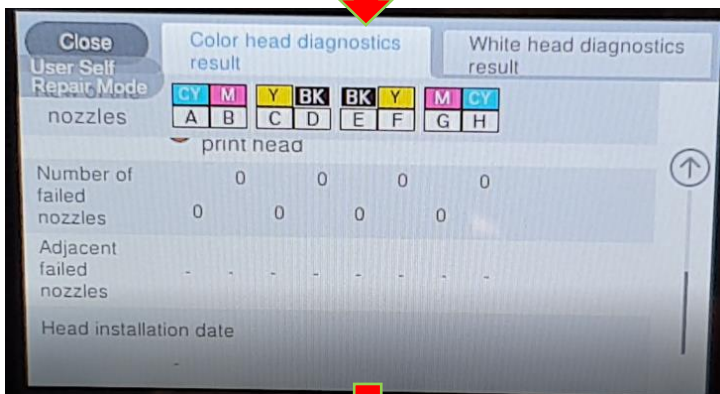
Close
User Self Repair Mode

Color head diagnostics result

White head diagnostics result

nozzles

| CY | M | Y | BK | BK | Y | M | CY |
|---|---|---|---|---|---|---|---|
| A | B | C | D | E | F | G | H |

print head

Number of failed nozzles

| 0 | 0 | 0 | 0 | 0 | 0 | 0 | 0 |
|---|---|---|---|---|---|---|---|

Adjacent failed nozzles

| - | - | - | - | - | - | - | - |
|---|---|---|---|---|---|---|---|

Head installation date

-